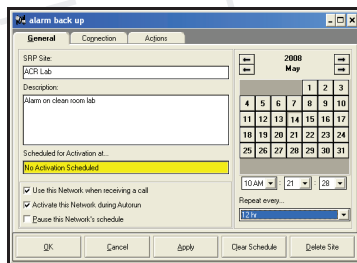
alarm back up

General | Connection | Actions

SRP Site:
ACR Lab

Description:
Alarm on clean room lab

Scheduled for Activation at...
No Activation Scheduled

☑ Use this Network when receiving a call
☑ Activate this Network during Autorun
☐ Pause this Network's schedule

2008
May

| | | | | 1 | 2 | 3 |
|---|---|---|---|---|---|---|
| 4 | 5 | 6 | 7 | 8 | 9 | 10 |
| 11 | 12 | 13 | 14 | 15 | 16 | 17 |
| 18 | 19 | 20 | 21 | 22 | 23 | 24 |
| 25 | 26 | 27 | 28 | 29 | 30 | 31 |

10 AM : 21 : 28

Repeat every...
12 hr

OK | Cancel | Apply | Clear Schedule | Delete Site